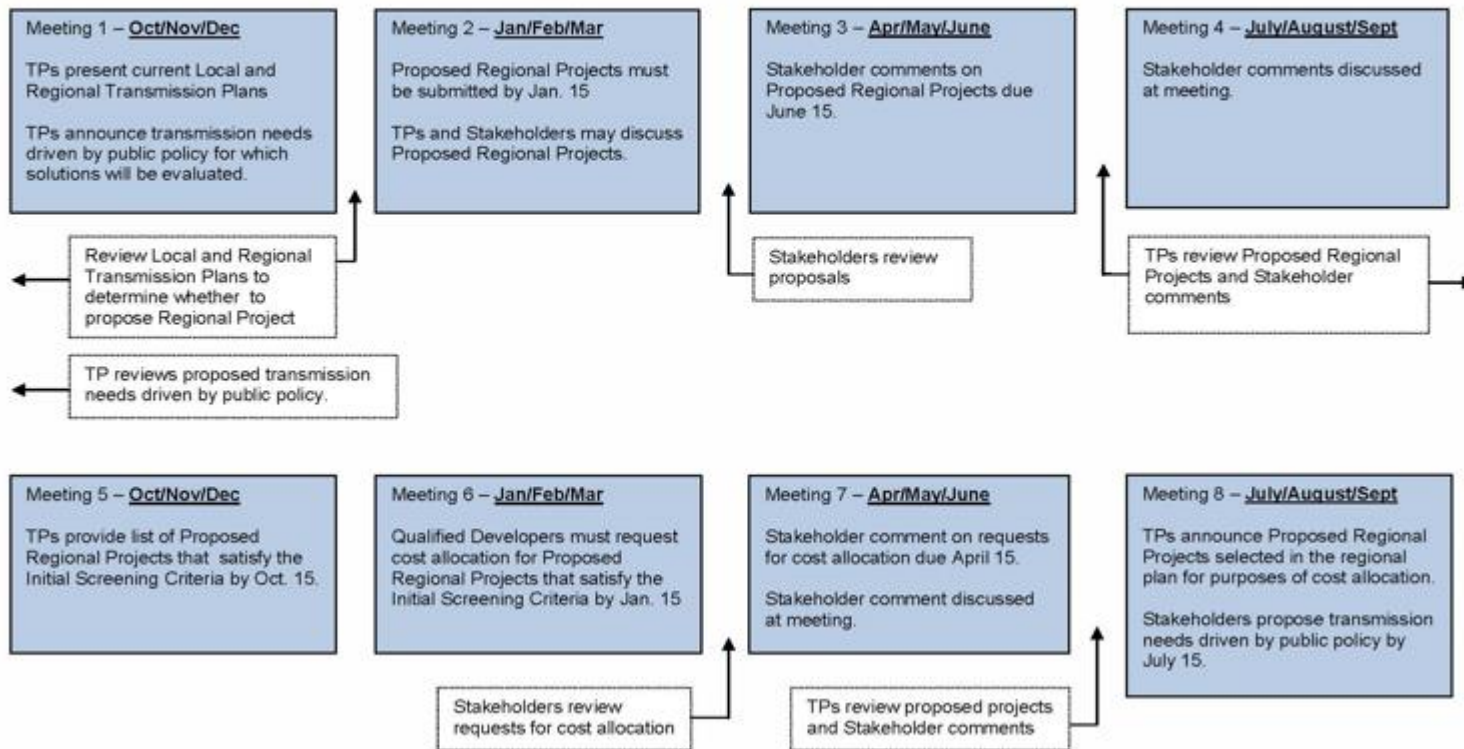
Meeting 1 – Oct/Nov/Dec

TPs present current Local and Regional Transmission Plans

TPs announce transmission needs driven by public policy for which solutions will be evaluated.

Meeting 2 – Jan/Feb/Mar

Proposed Regional Projects must be submitted by Jan. 15

TPs and Stakeholders may discuss Proposed Regional Projects.

Meeting 3 – Apr/May/June

Stakeholder comments on Proposed Regional Projects due June 15.

Meeting 4 – July/August/Sept

Stakeholder comments discussed at meeting.

Review Local and Regional Transmission Plans to determine whether to propose Regional Project

Stakeholders review proposals

TPs review Proposed Regional Projects and Stakeholder comments

TP reviews proposed transmission needs driven by public policy.

Meeting 5 – Oct/Nov/Dec

TPs provide list of Proposed Regional Projects that satisfy the Initial Screening Criteria by Oct. 15.

Meeting 6 – Jan/Feb/Mar

Qualified Developers must request cost allocation for Proposed Regional Projects that satisfy the Initial Screening Criteria by Jan. 15

Meeting 7 – Apr/May/June

Stakeholder comment on requests for cost allocation due April 15.

Stakeholder comment discussed at meeting.

Meeting 8 – July/August/Sept

TPs announce Proposed Regional Projects selected in the regional plan for purposes of cost allocation.

Stakeholders propose transmission needs driven by public policy by July 15.

Stakeholders review requests for cost allocation

TPs review proposed projects and Stakeholder comments